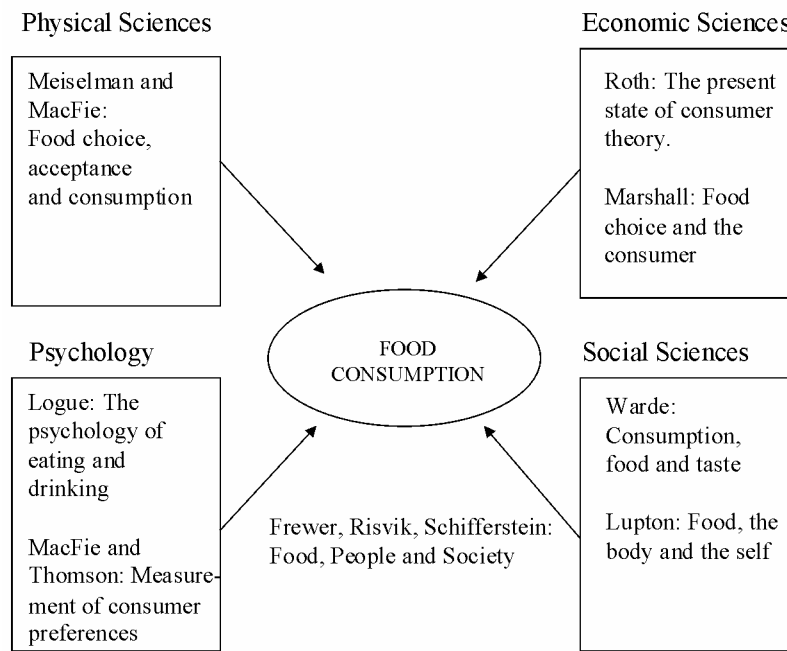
Physical Sciences

Meiselman and MacFie: Food choice, acceptance and consumption

Economic Sciences

Roth: The present state of consumer theory.

Marshall: Food choice and the consumer

FOOD CONSUMPTION

Psychology

Logue: The psychology of eating and drinking

MacFie and Thomson: Measurement of consumer preferences

Social Sciences

Warde: Consumption, food and taste

Lupton: Food, the body and the self

Frewer, Risvik, Schifferstein: Food, People and Society